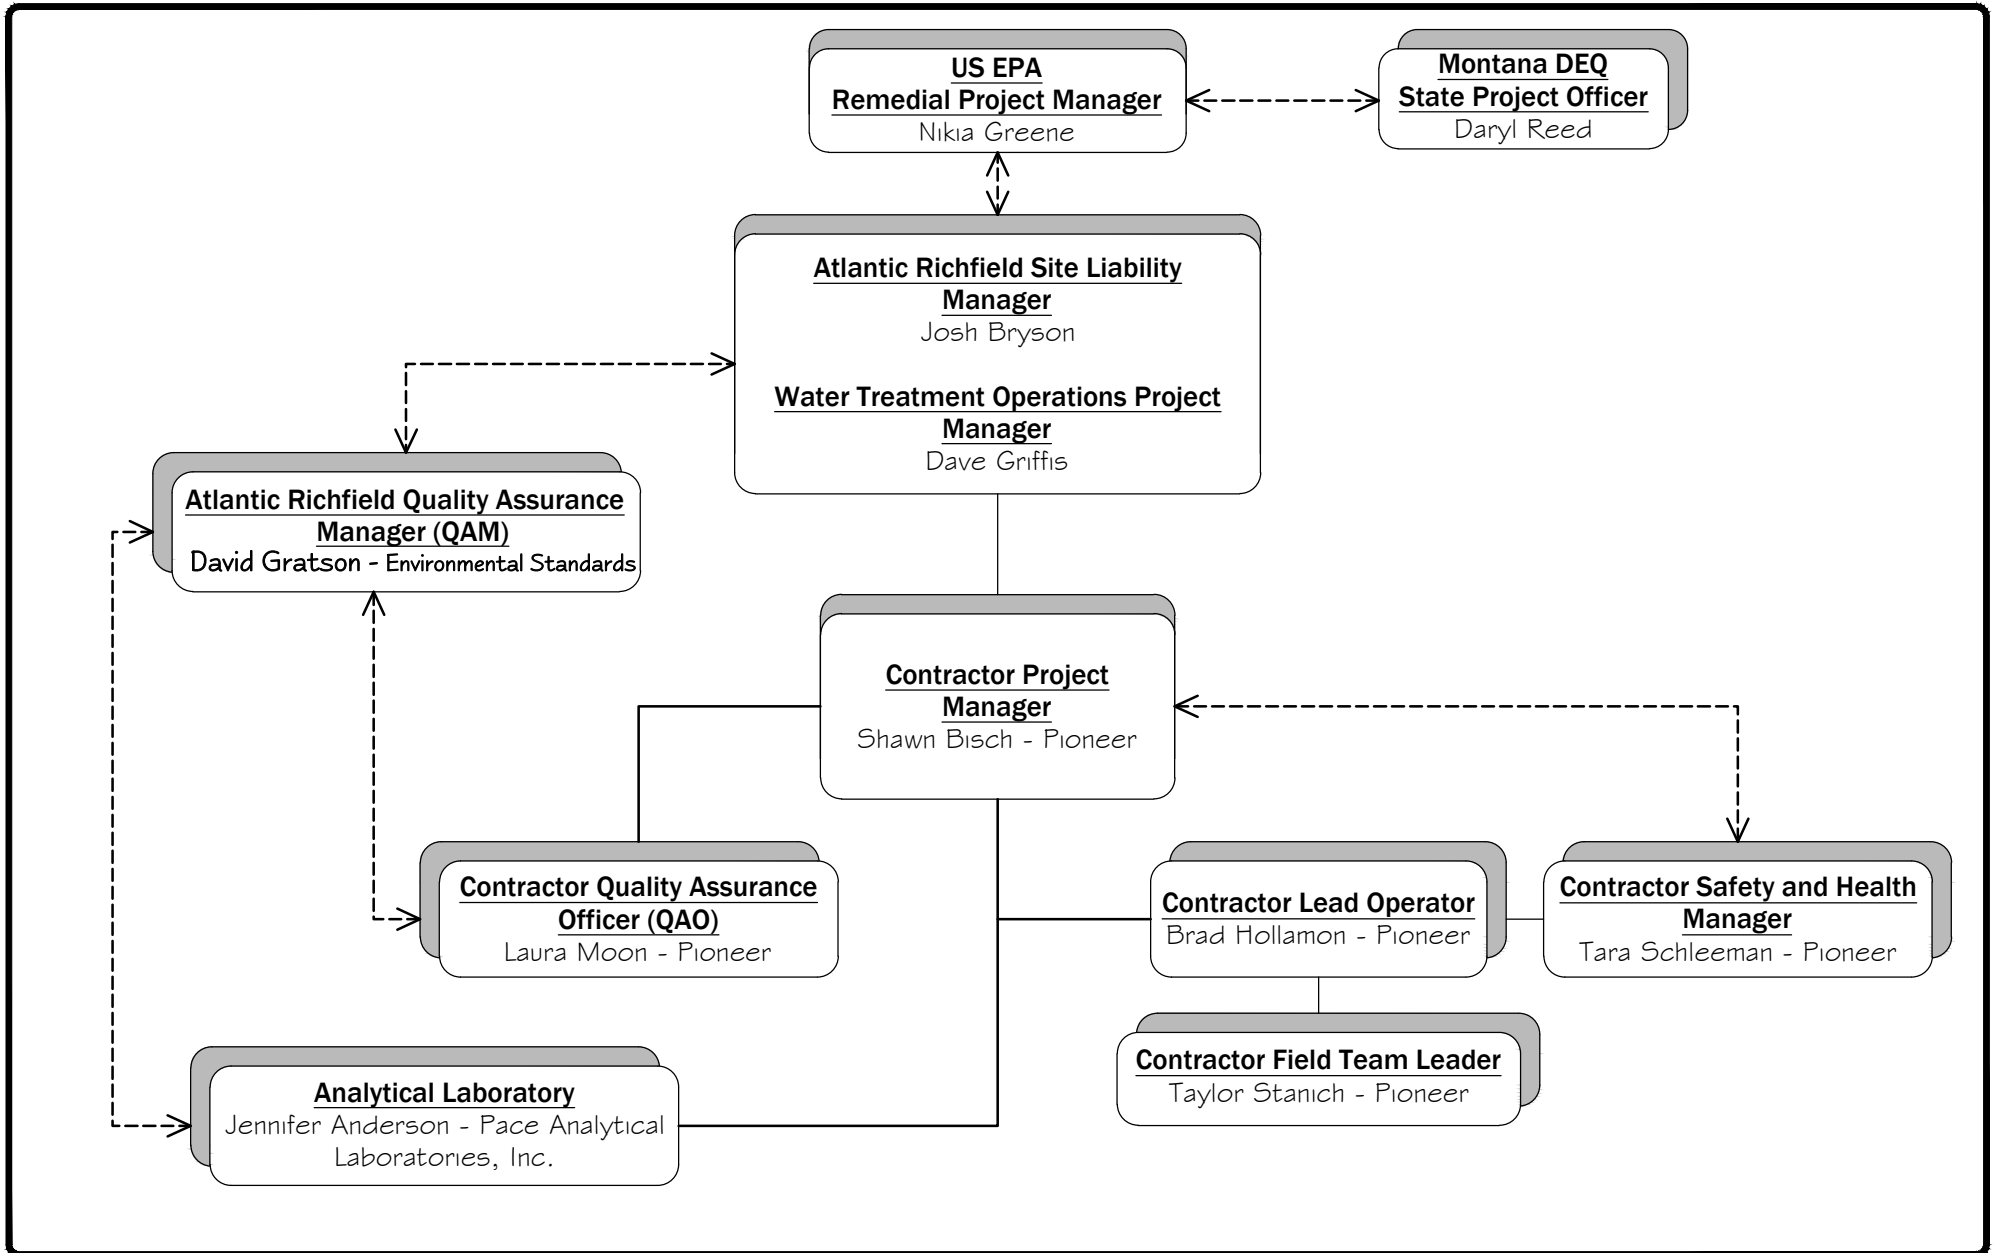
US EPA
Remedial Project Manager
Nikia Greene

Montana DEQ
State Project Officer
Daryl Reed

Atlantic Richfield Site Liability Manager
Josh Bryson

Water Treatment Operations Project Manager
Dave Griffis

Atlantic Richfield Quality Assurance Manager (QAM)
David Gratson - Environmental Standards

Contractor Project Manager
Shawn Bisch - Pioneer

Contractor Quality Assurance Officer (QAO)
Laura Moon - Pioneer

Contractor Lead Operator
Brad Hollamon - Pioneer

Contractor Safety and Health Manager
Tara Schleeman - Pioneer

Contractor Field Team Leader
Taylor Stanich - Pioneer

Analytical Laboratory
Jennifer Anderson - Pace Analytical Laboratories, Inc.